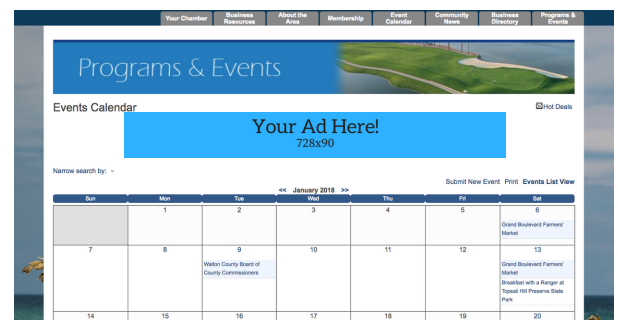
Your Chamber | Business Resources | About the Area | Membership | Event Calendar | Community News | Business Directory | Programs & Events

Programs & Events

Events Calendar

Hot Deals

Your Ad Here!
728x90

Narrow search by:

Submit New Event Print Events List View

<< January 2018 >>

| Sun | Mon | Tue | Wed | Thu | Fri | Sat |
|---|---|---|---|---|---|---|
| | 1 | 2 | 3 | 4 | 5 | 6 Grand Boulevard Farmers' Market |
| 7 | 8 | 9 Walton County Board of County Commissioners | 10 | 11 | 12 | 13 Grand Boulevard Farmers' Market Breakfast with a Ranger at Topsail Hill Preserve State Park |
| 14 | 15 | 16 | 17 | 18 | 19 | 20 |